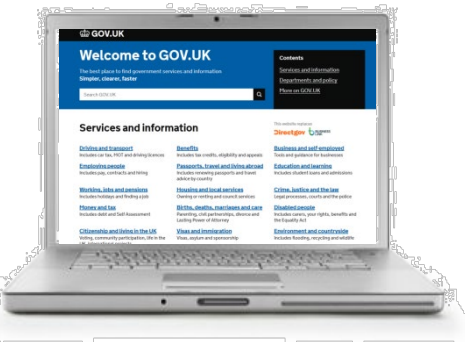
GOV.UK

Welcome to GOV.UK

The best place to find government services and information
Simpler, clearer, faster

Search GOV.UK

Contents
Services and information
Departments and policy
More on GOV.UK

Services and information

This website replaces
Directgov Business Link

Driving and transport
Includes car tax, MOT and driving licences

Employing people
Includes pay, contracts and hiring

Working, jobs and pensions
Includes holidays and finding a job

Money and tax
Includes debt and Self Assessment

Citizenship and living in the UK
Voting, community participation, life in the UK, international projects

Benefits
Includes tax credits, eligibility and appeals

Passports, travel and living abroad
Includes renewing passports and travel advice by country

Housing and local services
Owning or renting and council services

Births, deaths, marriages and care
Parenting, civil partnerships, divorce and Lasting Power of Attorney

Visas and immigration
Visas, asylum and sponsorship

Business and self-employed
Tools and guidance for businesses

Education and learning
Includes student loans and admissions

Crime, justice and the law
Legal processes, courts and the police

Disabled people
Includes carers, your rights, benefits and the Equality Act

Environment and countryside
Includes flooding, recycling and wildlife